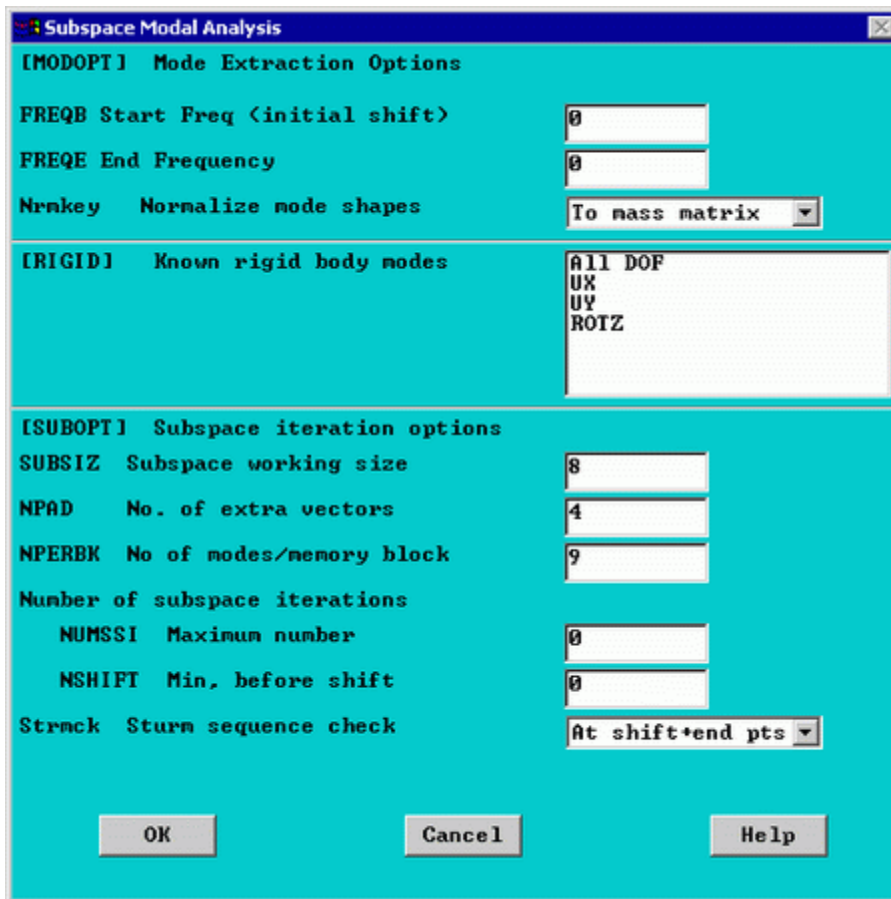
Subspace Modal Analysis

[MODOPT] Mode Extraction Options

FREQB Start Freq (initial shift) 0

FREQE End Frequency 0

Nrmkey Normalize mode shapes To mass matrix

[RIGID] Known rigid body modes

All DOF
UX
UY
ROTZ

[SUBOPT] Subspace iteration options

SUBSIZ Subspace working size 8

NPAD No. of extra vectors 4

NPERBK No of modes/memory block 9

Number of subspace iterations

NUMSSI Maximum number 0

NSHIFT Min, before shift 0

Strmck Sturm sequence check At shift+end pts

OK Cancel Help